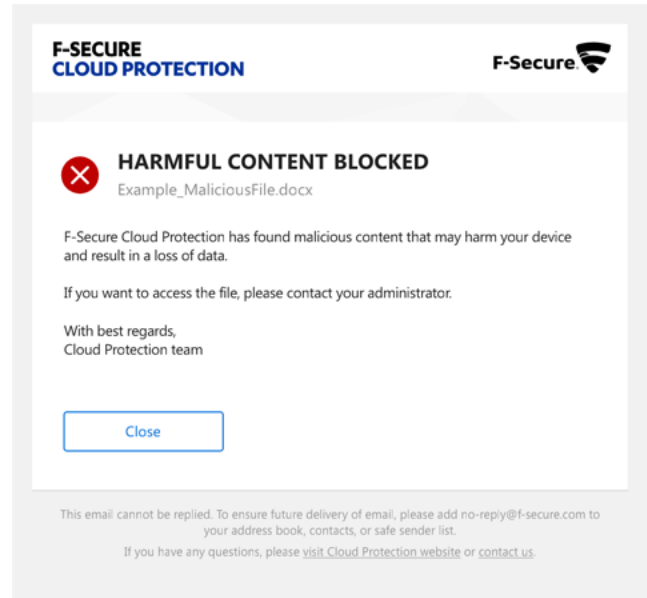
F-SECURE
CLOUD PROTECTION

F-Secure

HARMFUL CONTENT BLOCKED
Example_MaliciousFile.docx

F-Secure Cloud Protection has found malicious content that may harm your device and result in a loss of data.

If you want to access the file, please contact your administrator.

With best regards,
Cloud Protection team

Close

This email cannot be replied. To ensure future delivery of email, please add no-reply@f-secure.com to your address book, contacts, or safe sender list.

If you have any questions, please visit Cloud Protection website or contact us.